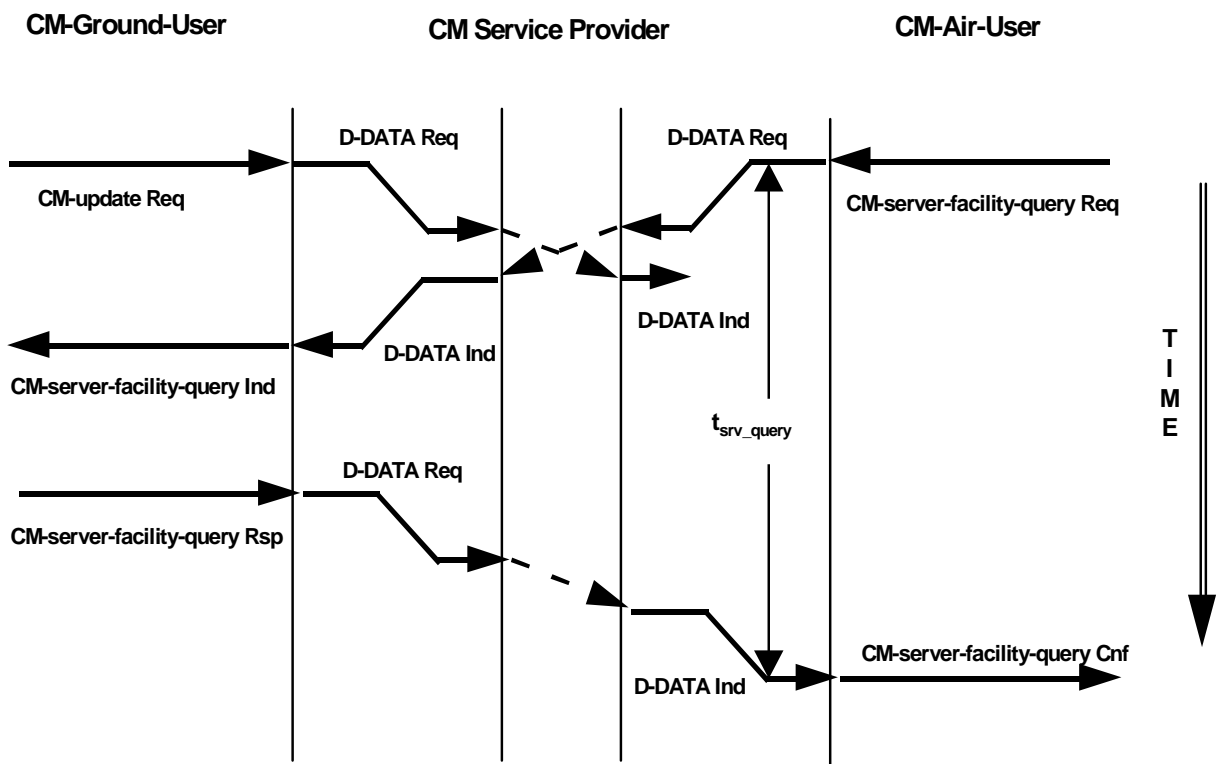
CM-Ground-User

CM Service Provider

CM-Air-User

D-DATA Req

D-DATA Req

CM-update Req

CM-server-facility-query Req

D-DATA Ind

D-DATA Ind

CM-server-facility-query Ind

T
I
M
E

$t_{srv\_query}$

D-DATA Req

CM-server-facility-query Rsp

CM-server-facility-query Cnf

D-DATA Ind